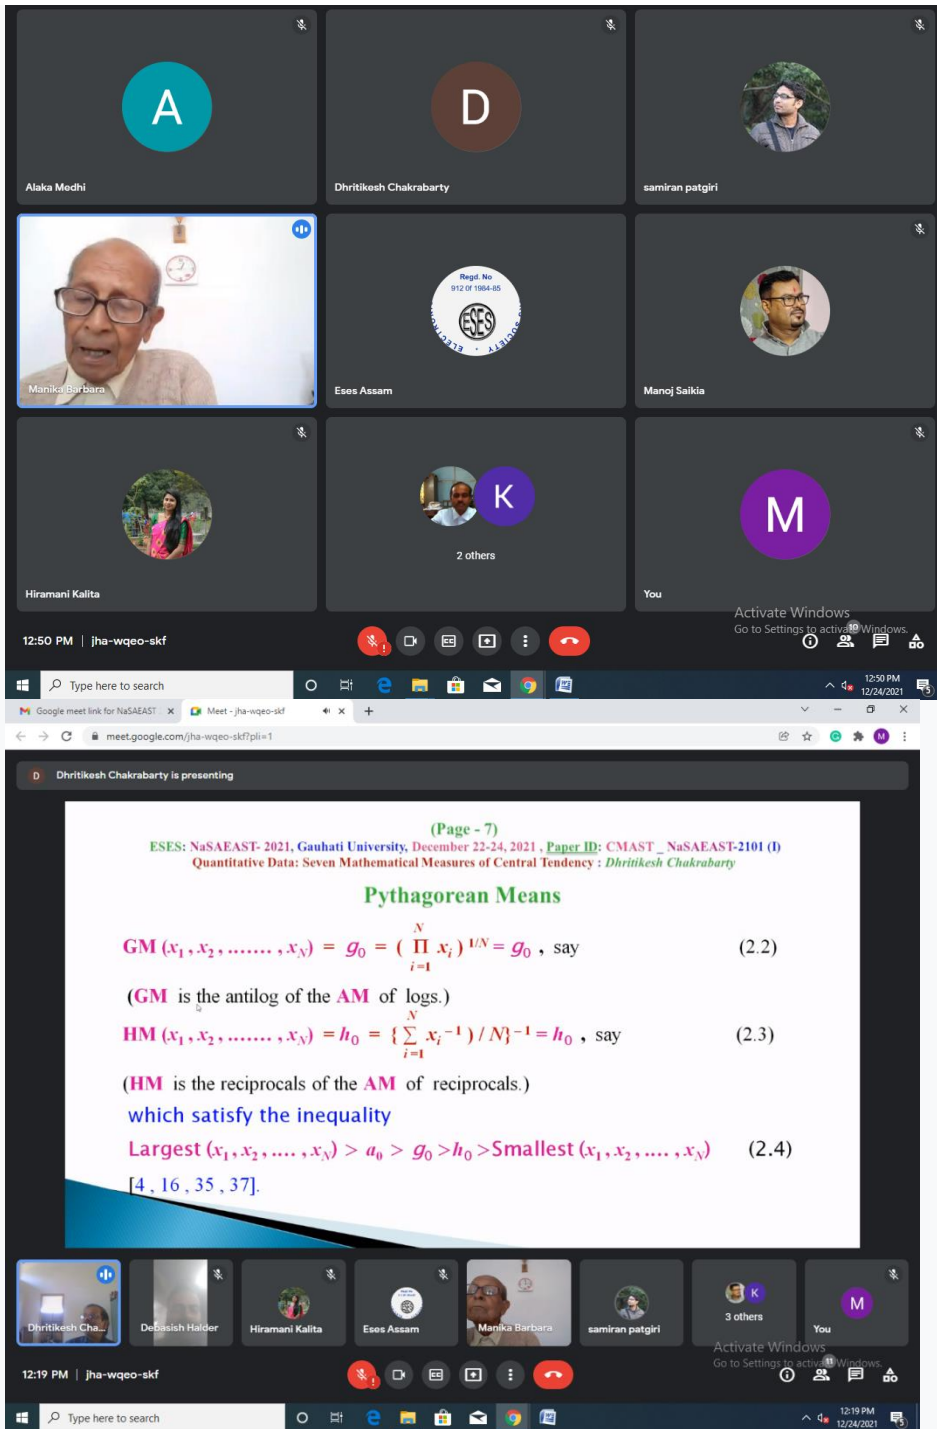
A

Alaka Medhi

D

Dhritikesh Chakrabarty

samiran patgiri

Manika Barbara

Regd. No 912 of 1984-85

ESES

Eses Assam

Manoj Saikia

Hiramani Kalita

K

2 others

M

You

Activate Windows
Go to Settings to activate Windows.

12:50 PM | jha-wqeo-skf

10

Type here to search

12:50 PM
12/24/2021

Google meet link for NaSAEAST

Meet - jha-wqeo-skf

meet.google.com/jha-wqeo-skf?pli=1

D Dhritikesh Chakrabarty is presenting

(Page - 7)
ESES: NaSAEAST- 2021, Gauhati University, December 22-24, 2021 , Paper ID: CMAST _ NaSAEAST-2101 (I)
Quantitative Data: Seven Mathematical Measures of Central Tendency : Dhritikesh Chakrabarty

Pythagorean Means

GM $(x_1, x_2, \ldots\ldots, x_N) = g_0 = (\prod_{i=1}^{N} x_i)^{1/N} = g_0$ , say (2.2)

(GM is the antilog of the AM of logs.)

HM $(x_1, x_2, \ldots\ldots, x_N) = h_0 = \{\sum_{i=1}^{N} x_i^{-1}) / N\}^{-1} = h_0$ , say (2.3)

(HM is the reciprocals of the AM of reciprocals.)

which satisfy the inequality

Largest $(x_1, x_2, \ldots, x_N) > a_0 > g_0 > h_0 >$ Smallest $(x_1, x_2, \ldots, x_N)$ (2.4)

[4 , 16 , 35 , 37].

Dhritikesh Cha...

Debasish Halder

Hiramani Kalita

Eses Assam

Manika Barbara

samiran patgiri

K

3 others

M

You

Activate Windows
Go to Settings to activate Windows.

12:19 PM | jha-wqeo-skf

Type here to search

12:19 PM
12/24/2021